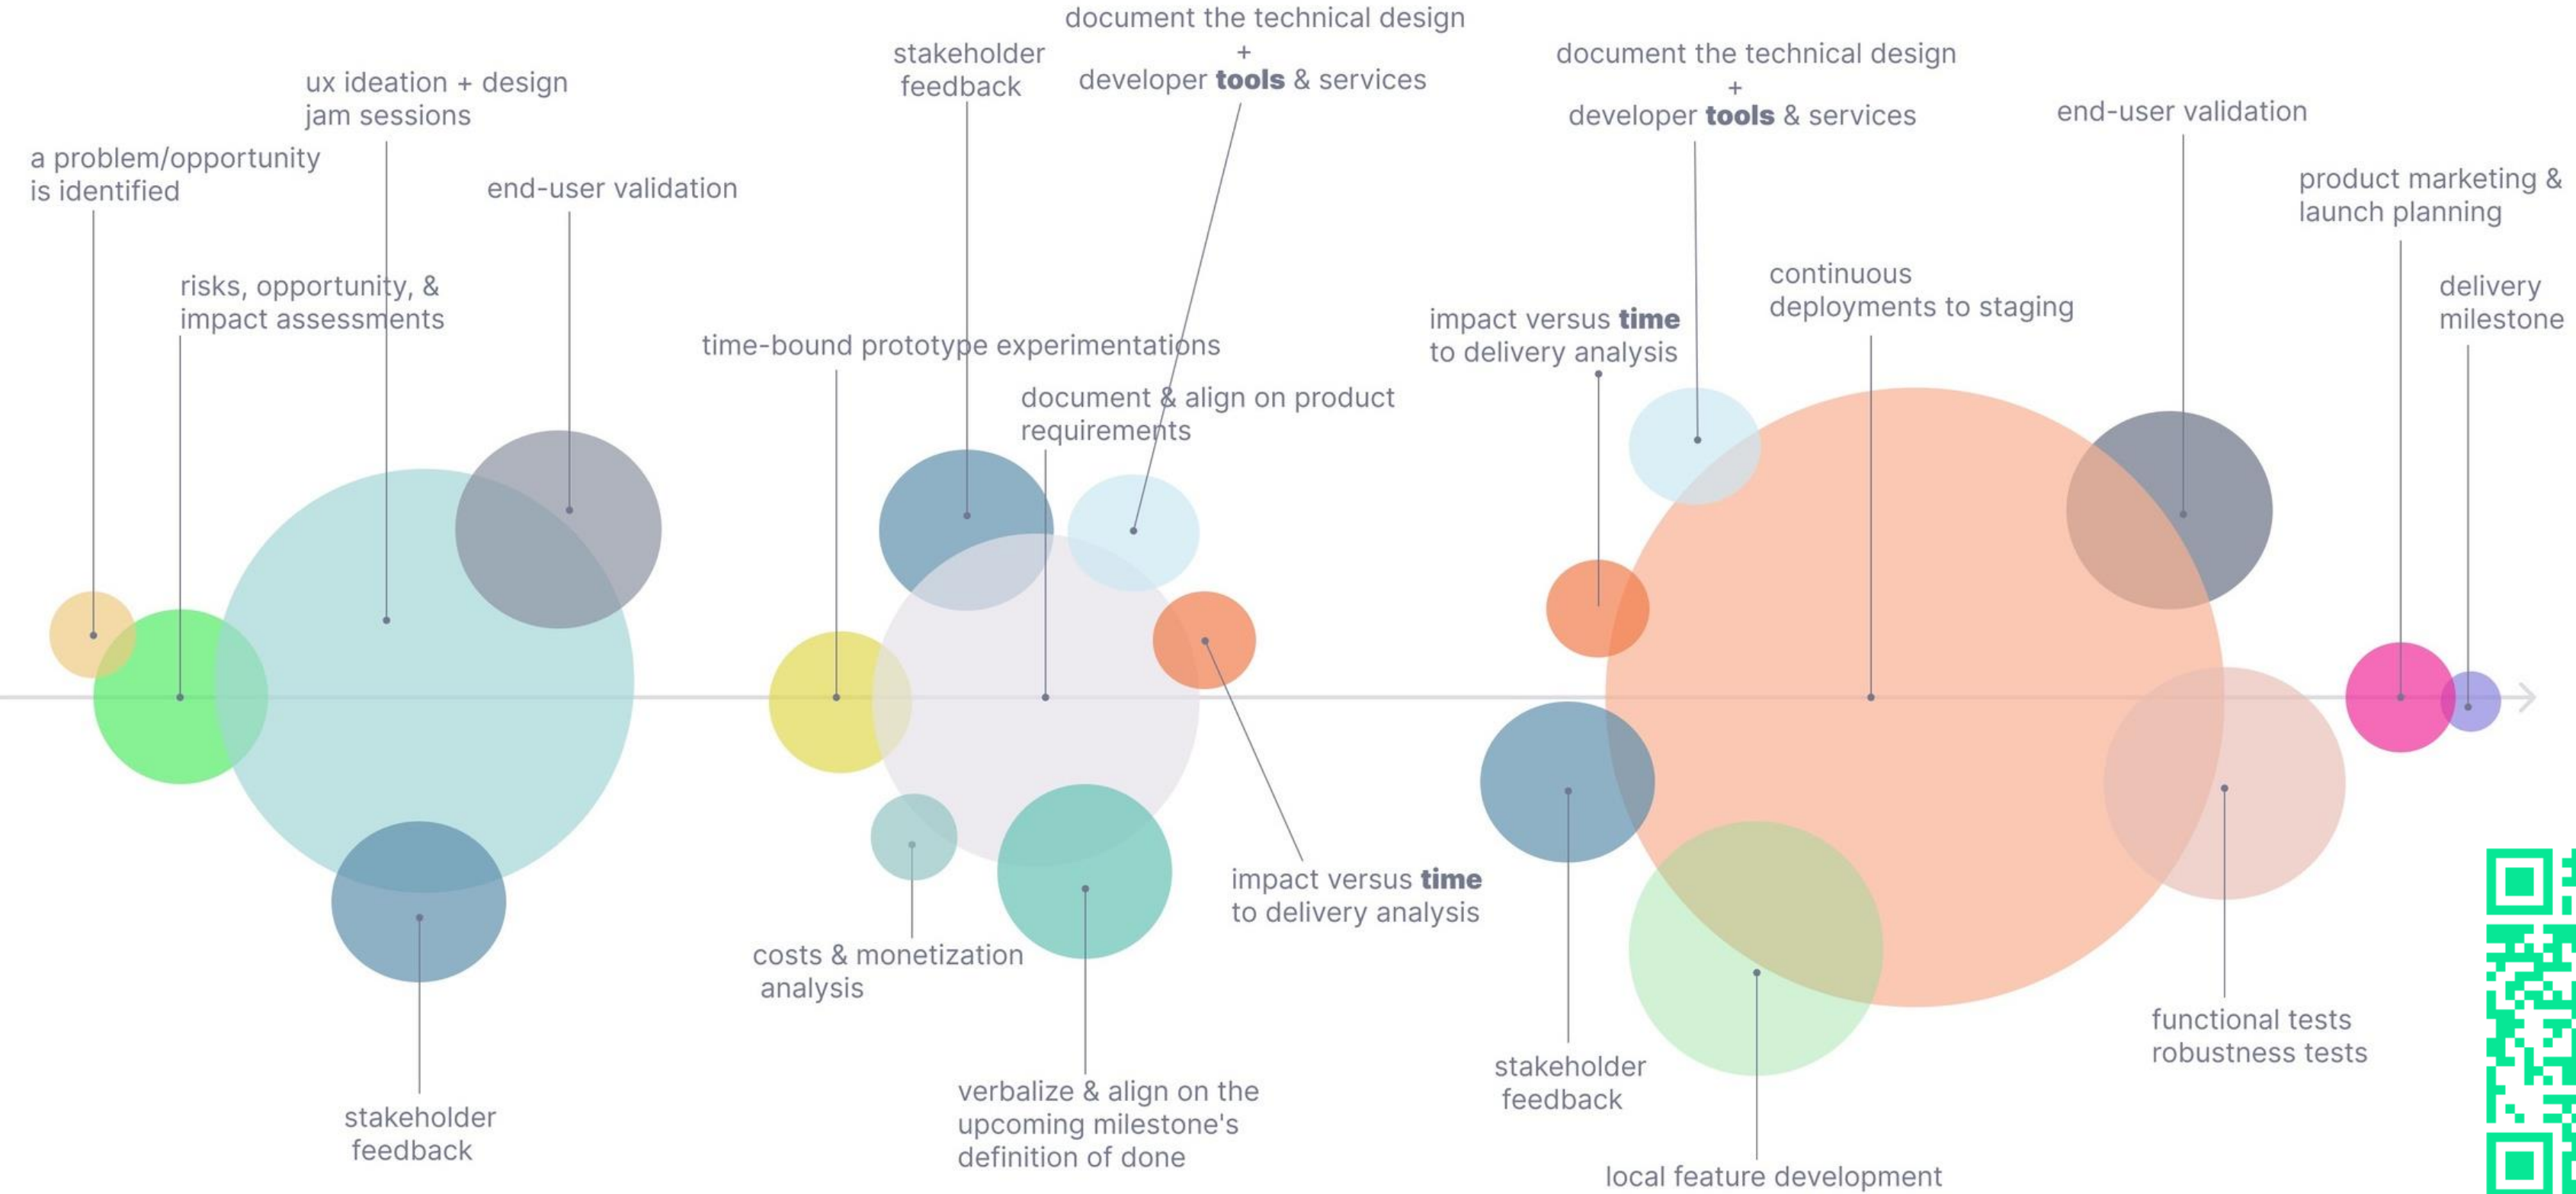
a problem/opportunity is identified

risks, opportunity, & impact assessments

ux ideation + design jam sessions

end-user validation

stakeholder feedback

time-bound prototype experimentations

stakeholder feedback

document the technical design + developer **tools** & services

document & align on product requirements

costs & monetization analysis

verbalize & align on the upcoming milestone's definition of done

impact versus **time** to delivery analysis

impact versus **time** to delivery analysis

document the technical design + developer **tools** & services

continuous deployments to staging

end-user validation

product marketing & launch planning

delivery milestone

stakeholder feedback

local feature development

functional tests robustness tests